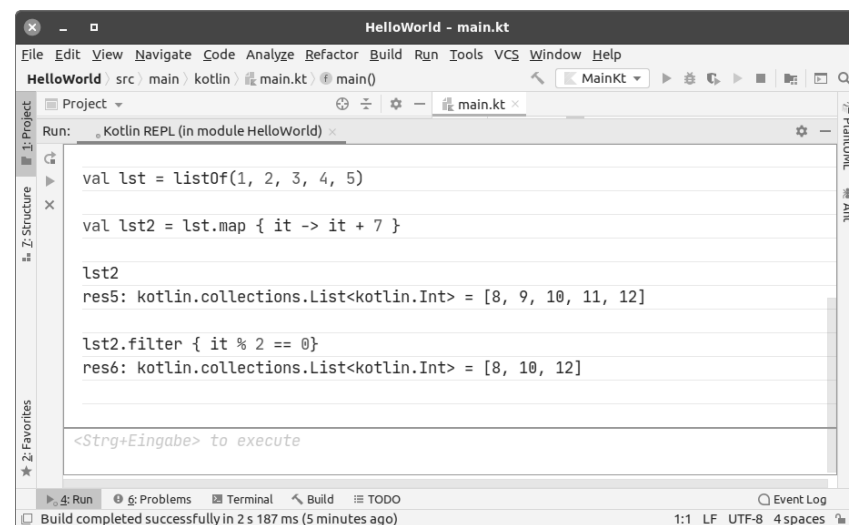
HelloWorld - main.kt

File Edit View Navigate Code Analyze Refactor Build Run Tools VCS Window Help

HelloWorld 〉 src 〉 main 〉 kotlin 〉 main.kt 〉 main()

MainKt

Project

main.kt

1: Project

7: Structure

2: Favorites

PlantUML

Ant

Run: Kotlin REPL (in module HelloWorld)

val lst = listOf(1, 2, 3, 4, 5)

val lst2 = lst.map { it -> it + 7 }

lst2
res5: kotlin.collections.List<kotlin.Int> = [8, 9, 10, 11, 12]

lst2.filter { it % 2 == 0}
res6: kotlin.collections.List<kotlin.Int> = [8, 10, 12]

<Strg+Eingabe> to execute

4: Run 6: Problems Terminal Build TODO Event Log

Build completed successfully in 2 s 187 ms (5 minutes ago) 1:1 LF UTF-8 4 spaces